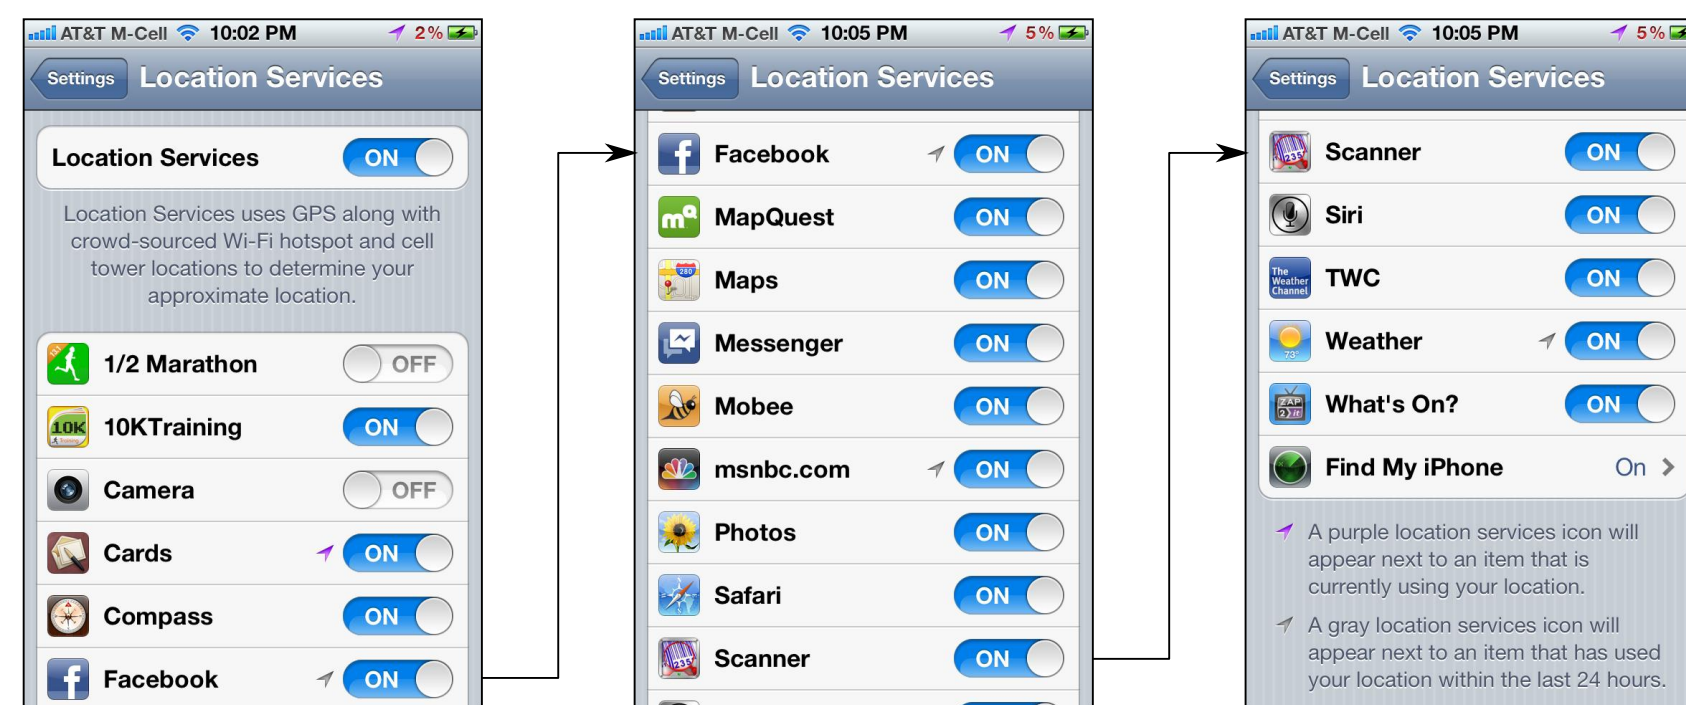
AT&T M-Cell 10:02 PM 2%

Settings Location Services

Location Services ON

Location Services uses GPS along with crowd-sourced Wi-Fi hotspot and cell tower locations to determine your approximate location.

1/2 Marathon OFF

10KTraining ON

Camera OFF

Cards ON

Compass ON

Facebook ON

AT&T M-Cell 10:05 PM 5%

Settings Location Services

Facebook ON

MapQuest ON

Maps ON

Messenger ON

Mobee ON

msnbc.com ON

Photos ON

Safari ON

Scanner ON

AT&T M-Cell 10:05 PM 5%

Settings Location Services

Scanner ON

Siri ON

TWC ON

Weather ON

What's On? ON

Find My iPhone On

A purple location services icon will appear next to an item that is currently using your location.

A gray location services icon will appear next to an item that has used your location within the last 24 hours.